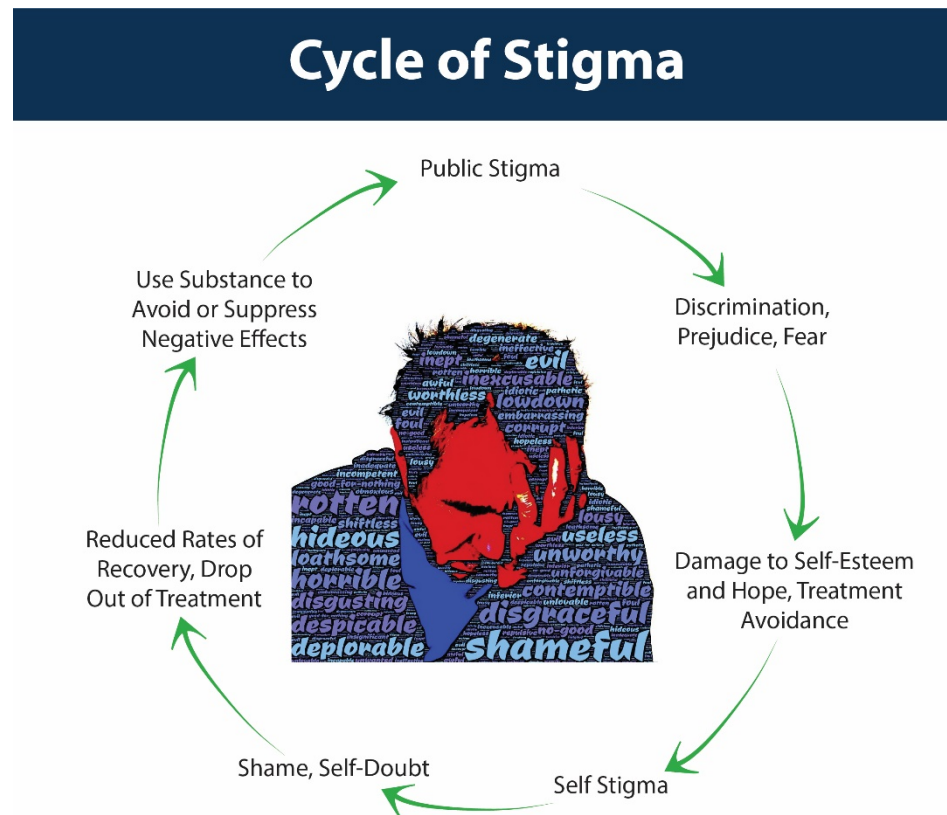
Cycle of Stigma

Public Stigma

Discrimination, Prejudice, Fear

Damage to Self-Esteem and Hope, Treatment Avoidance

Self Stigma

Shame, Self-Doubt

Reduced Rates of Recovery, Drop Out of Treatment

Use Substance to Avoid or Suppress Negative Effects

degenerate ineffective lowdown evil inept horrible rotten inexcusable idiotic pathetic awful worthless lowdown embarrassing evil corrupt foul hopeless lousy incompetent good-for-nothing rotten hideous shiftless incapable loathsome horrible disgusting despicable deplorable useless lousy shameful unworthy contemptible unforgivable disgraceful no-good hideous shameful